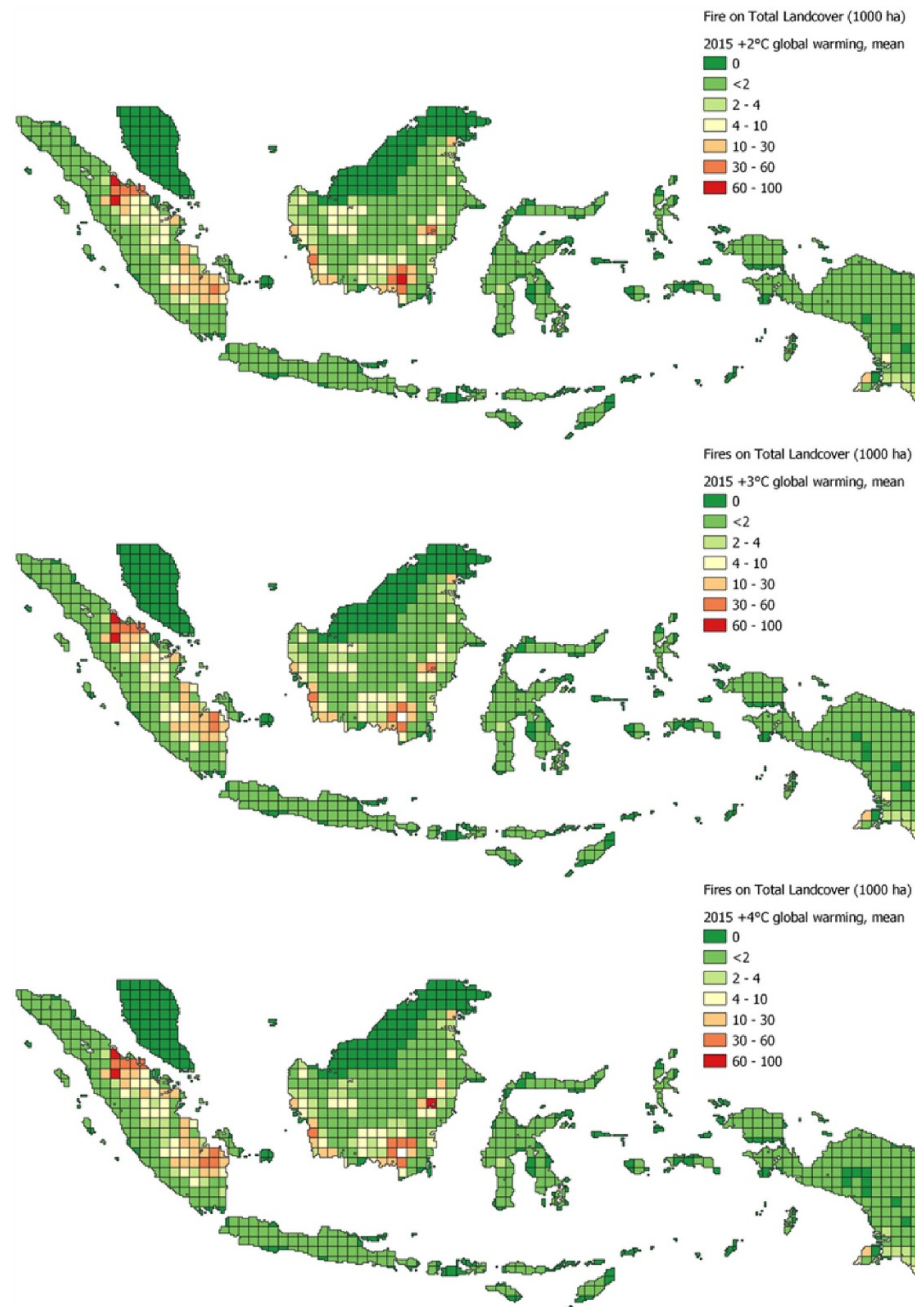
Fire on Total Landcover (1000 ha)

2015 +2°C global warming, mean

0
<2
2 - 4
4 - 10
10 - 30
30 - 60
60 - 100

Fires on Total Landcover (1000 ha)

2015 +3°C global warming, mean

0
<2
2 - 4
4 - 10
10 - 30
30 - 60
60 - 100

Fires on Total Landcover (1000 ha)

2015 +4°C global warming, mean

0
<2
2 - 4
4 - 10
10 - 30
30 - 60
60 - 100